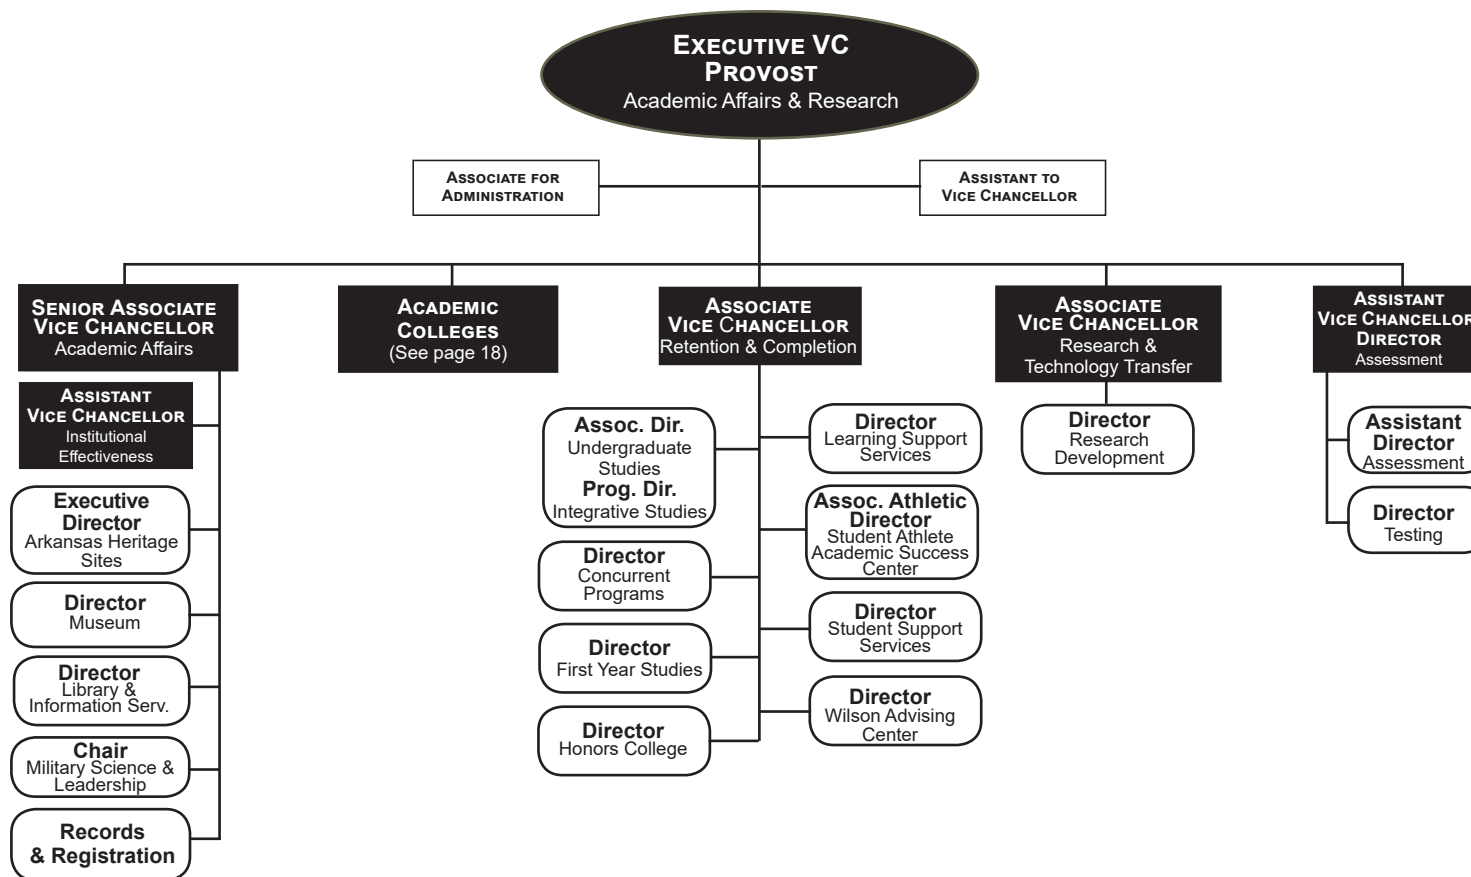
EXECUTIVE VC
PROVOST
Academic Affairs & Research

ASSOCIATE FOR ADMINISTRATION

ASSISTANT TO VICE CHANCELLOR

SENIOR ASSOCIATE VICE CHANCELLOR
Academic Affairs

ASSISTANT VICE CHANCELLOR
Institutional Effectiveness

Executive Director
Arkansas Heritage Sites

Director
Museum

Director
Library & Information Serv.

Chair
Military Science & Leadership

Records & Registration

ACADEMIC COLLEGES
(See page 18)

ASSOCIATE VICE CHANCELLOR
Retention & Completion

Assoc. Dir.
Undergraduate Studies
Prog. Dir.
Integrative Studies

Director
Concurrent Programs

Director
First Year Studies

Director
Honors College

Director
Learning Support Services

Assoc. Athletic Director
Student Athlete Academic Success Center

Director
Student Support Services

Director
Wilson Advising Center

ASSOCIATE VICE CHANCELLOR
Research & Technology Transfer

Director
Research Development

ASSISTANT VICE CHANCELLOR
DIRECTOR
Assessment

Assistant Director
Assessment

Director
Testing